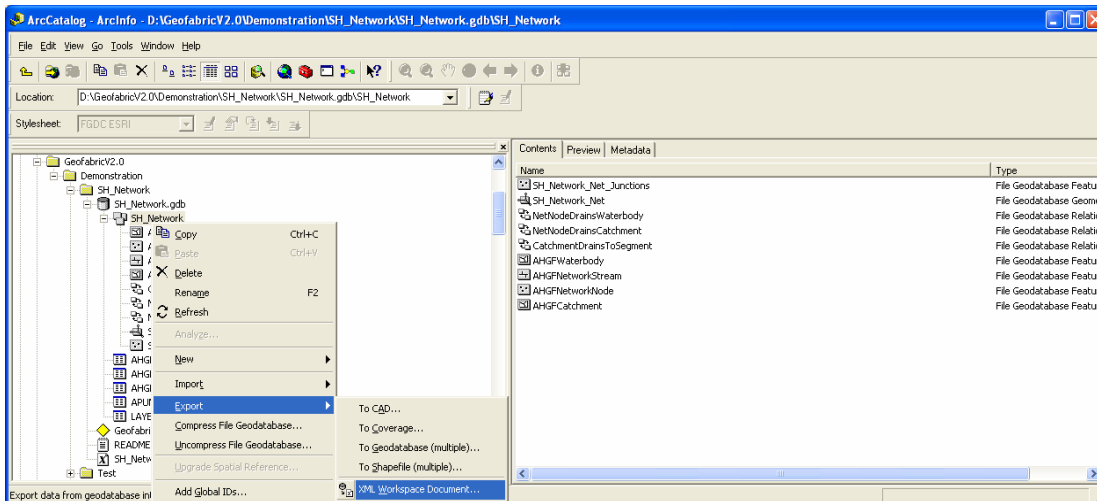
ArcCatalog - ArcInfo - D:\GeofabricV2.0\Demonstration\SH_Network\SH_Network.gdb\SH_Network

File Edit View Go Tools Window Help

Location: D:\GeofabricV2.0\Demonstration\SH_Network\SH_Network.gdb\SH_Network

Stylesheet: FGDC ESRI

GeofabricV2.0
Demonstration
SH_Network
SH_Network.gdb
SH_Network
A
A
A
A
C
N
N
S
S
AHG
AHG
AHG
APU
LAYE
Geofabric
README
SH_Netw
Test

Copy Ctrl+C
Paste Ctrl+V
Delete
Rename F2
Refresh
Analyze...
New
Import
Export
Compress File Geodatabase...
Uncompress File Geodatabase...
Upgrade Spatial Reference...
Add Global IDs...

To CAD...
To Coverage...
To Geodatabase (multiple)...
To Shapefile (multiple)...
XML Workspace Document...

Contents | Preview | Metadata

| Name | Type |
|---|---|
| SH_Network_Net_Junctions | File Geodatabase Featu |
| SH_Network_Net | File Geodatabase Geom |
| NetNodeDrainsWaterbody | File Geodatabase Relati |
| NetNodeDrainsCatchment | File Geodatabase Relati |
| CatchmentDrainsToSegment | File Geodatabase Relati |
| AHGFWaterbody | File Geodatabase Featu |
| AHGFNetworkStream | File Geodatabase Featu |
| AHGFNetworkNode | File Geodatabase Featu |
| AHGFCatchment | File Geodatabase Featu |

Export data from geodatabase in